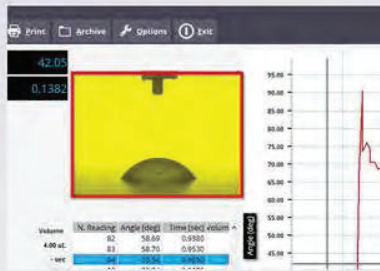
Print Archive Options Exit

42.05

0.1382

Volume
4.00 uL
- sec

| N. Reading | Angle (deg) | Time (sec) volum |
|---|---|---|
| 82 | 58.69 | 0.9380 |
| 83 | 58.70 | 0.9530 |
| 84 | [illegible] | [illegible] |

95.00
90.00
85.00
80.00
75.00
70.00
65.00
60.00
55.00
50.00
45.00

Angle (deg)